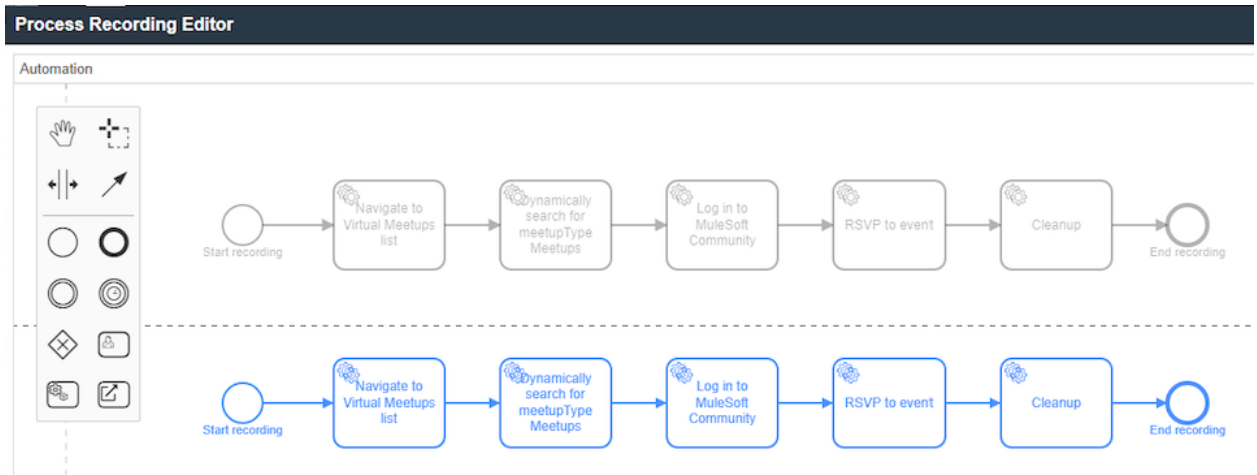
Process Recording Editor

Automation

Start recording

Navigate to Virtual Meetups list

Dynamically search for meetupType Meetups

Log in to MuleSoft Community

RSVP to event

Cleanup

End recording

Start recording

Navigate to Virtual Meetups list

Dynamically search for meetupType Meetups

Log in to MuleSoft Community

RSVP to event

Cleanup

End recording